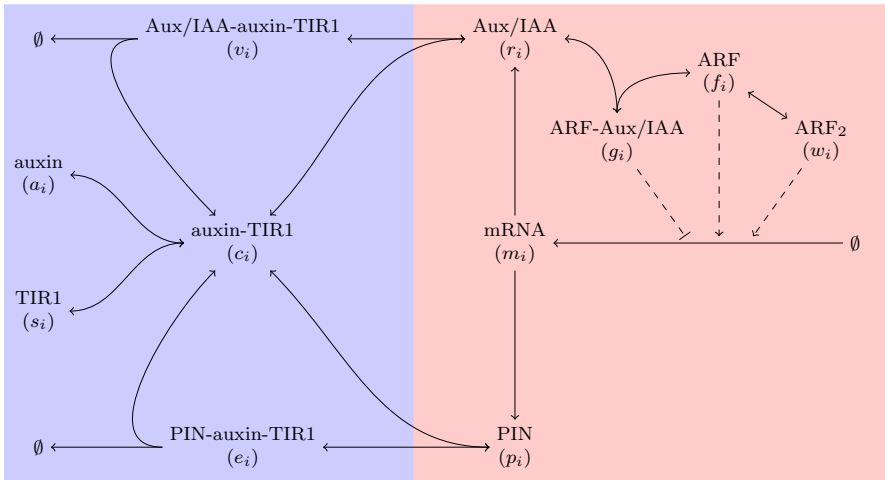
$\emptyset$

Aux/IAA-auxin-TIR1
$(v_i)$

Aux/IAA
$(r_i)$

ARF
$(f_i)$

ARF-Aux/IAA
$(g_i)$

ARF$_2$
$(w_i)$

auxin
$(a_i)$

auxin-TIR1
$(c_i)$

mRNA
$(m_i)$

$\emptyset$

TIR1
$(s_i)$

$\emptyset$

PIN-auxin-TIR1
$(e_i)$

PIN
$(p_i)$